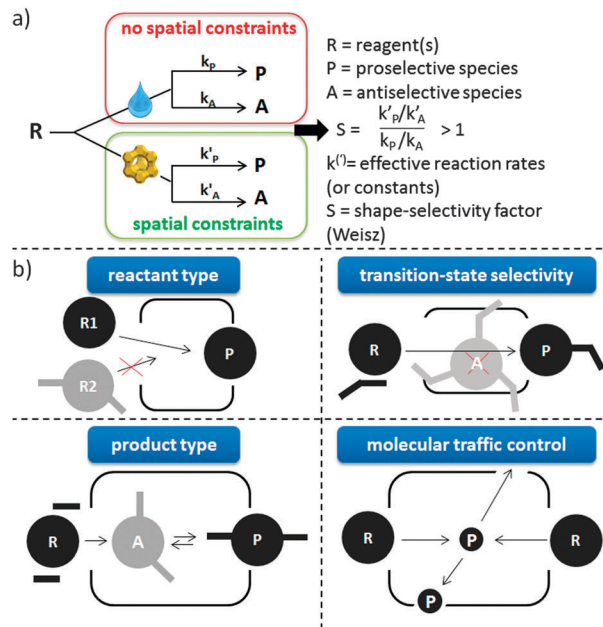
a)

no spatial constraints

R

$k_P$ P
$k_A$ A

$k'_P$ P
$k'_A$ A

spatial constraints

R = reagent(s)
P = proselective species
A = antiselective species

$S = \frac{k'_P/k'_A}{k_P/k_A} > 1$

$k^{(')}$= effective reaction rates (or constants)
S = shape-selectivity factor (Weisz)

b)

reactant type

R1
R2
P

transition-state selectivity

R
A
P

product type

R
A
P

molecular traffic control

R
P
R
P